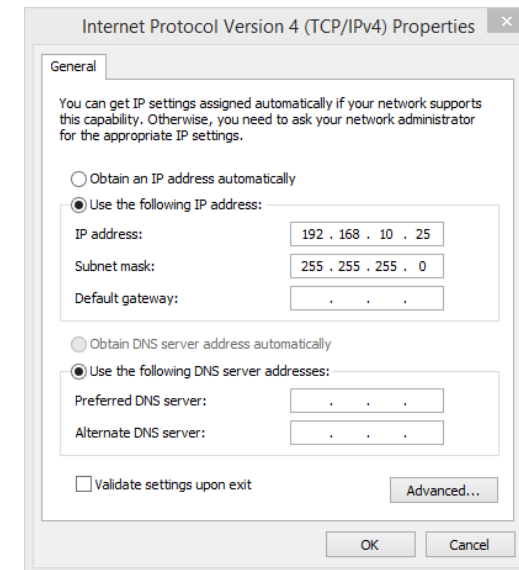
Internet Protocol Version 4 (TCP/IPv4) Properties

General

You can get IP settings assigned automatically if your network supports this capability. Otherwise, you need to ask your network administrator for the appropriate IP settings.

Obtain an IP address automatically

Use the following IP address:

IP address: 192 . 168 . 10 . 25

Subnet mask: 255 . 255 . 255 . 0

Default gateway: . . .

Obtain DNS server address automatically

Use the following DNS server addresses:

Preferred DNS server: . . .

Alternate DNS server: . . .

Validate settings upon exit

Advanced...

OK

Cancel